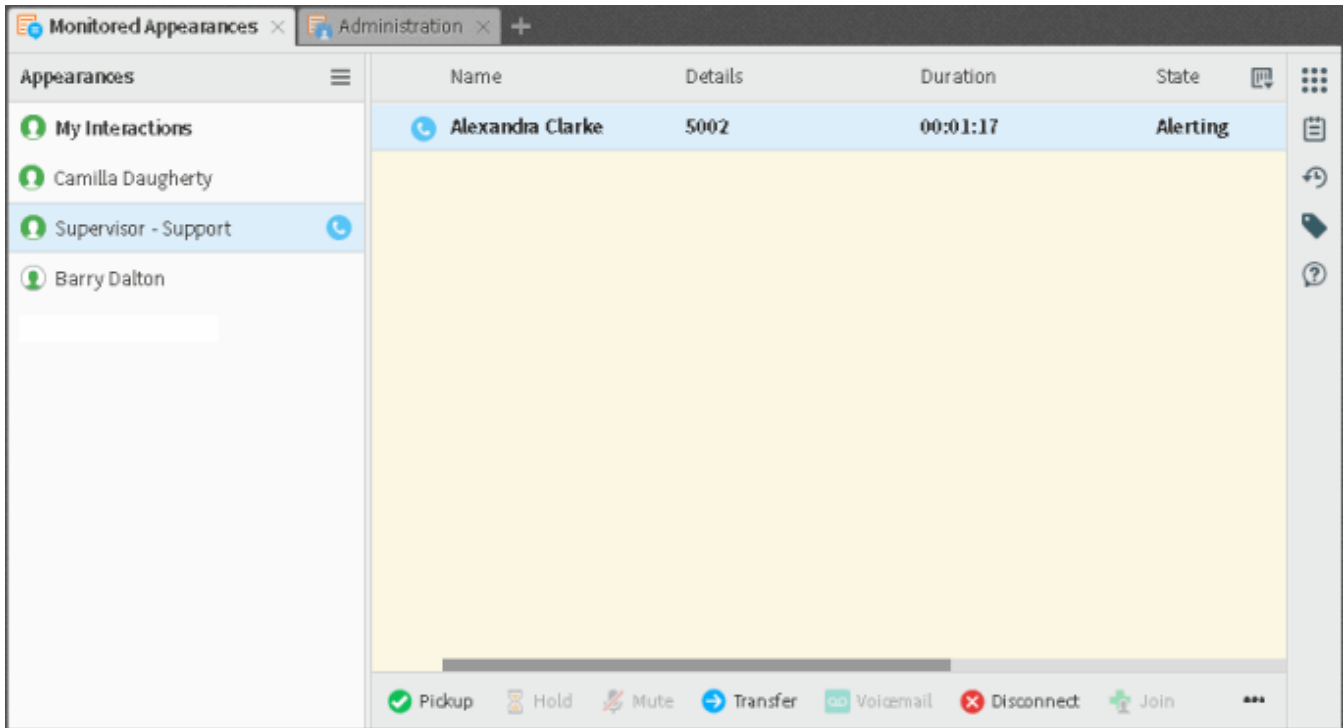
Monitored Appearances Administration

Appearances

My Interactions
Camilla Daugherty
Supervisor - Support
Barry Dalton

| Name | Details | Duration | State |
|---|---|---|---|
| Alexandra Clarke | 5002 | 00:01:17 | Alerting |

Pickup Hold Mute Transfer Voicemail Disconnect Join